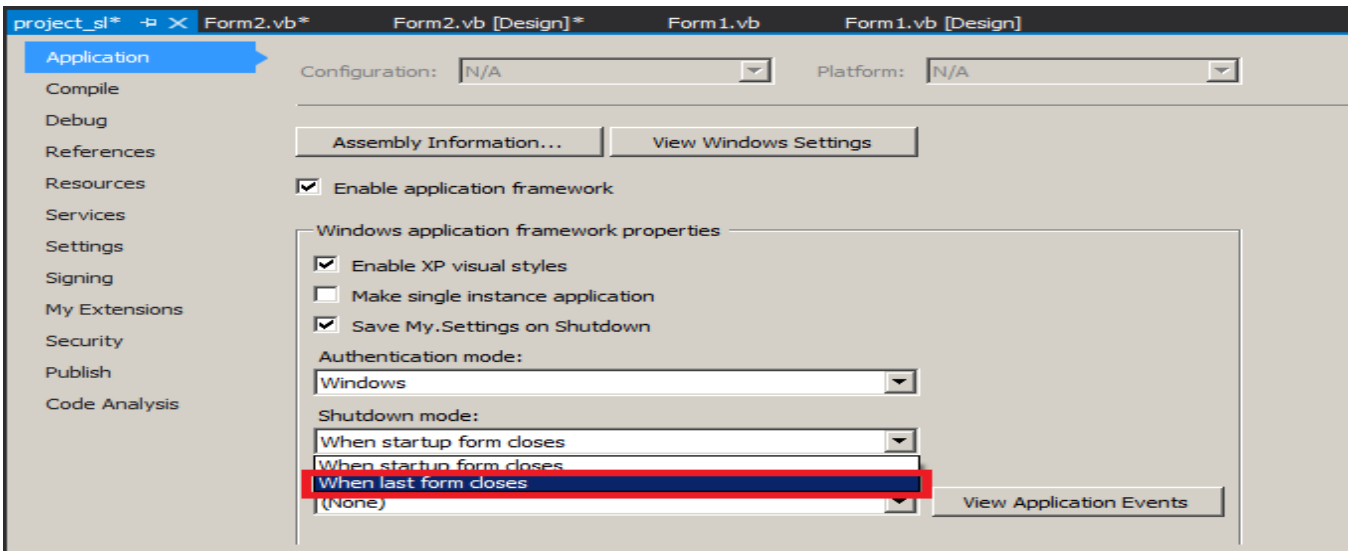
project_sl* ⊣ ✕ Form2.vb* Form2.vb [Design]* Form1.vb Form1.vb [Design]

Application
Compile
Debug
References
Resources
Services
Settings
Signing
My Extensions
Security
Publish
Code Analysis

Configuration: N/A
Platform: N/A

Assembly Information...
View Windows Settings

Enable application framework

Windows application framework properties

Enable XP visual styles

Make single instance application

Save My.Settings on Shutdown

Authentication mode:

Windows

Shutdown mode:

When startup form closes

When startup form closes

When last form closes

(None)

View Application Events